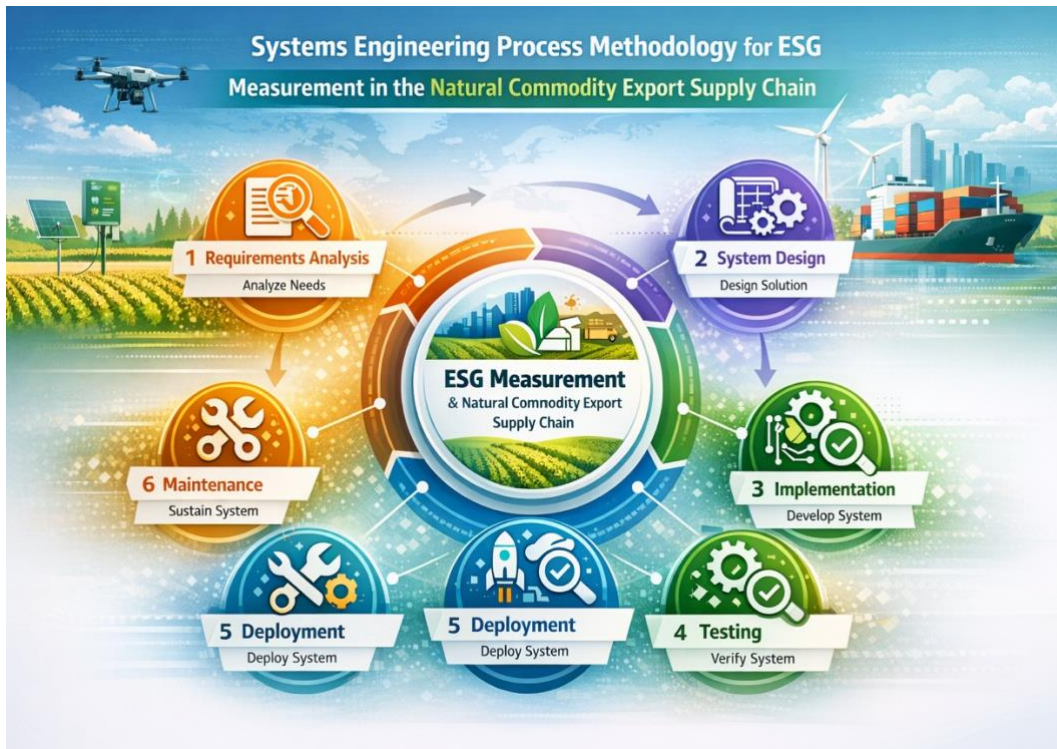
Systems Engineering Process Methodology for ESG
Measurement in the Natural Commodity Export Supply Chain

1 Requirements Analysis
Analyze Needs

2 System Design
Design Solution

ESG Measurement
& Natural Comnodity Export Supply Chain

6 Maintenance
Sustain System

3 Implementation
Develop System

5 Deployment
Deploy System

5 Deployment
Deploy System

4 Testing
Verify System